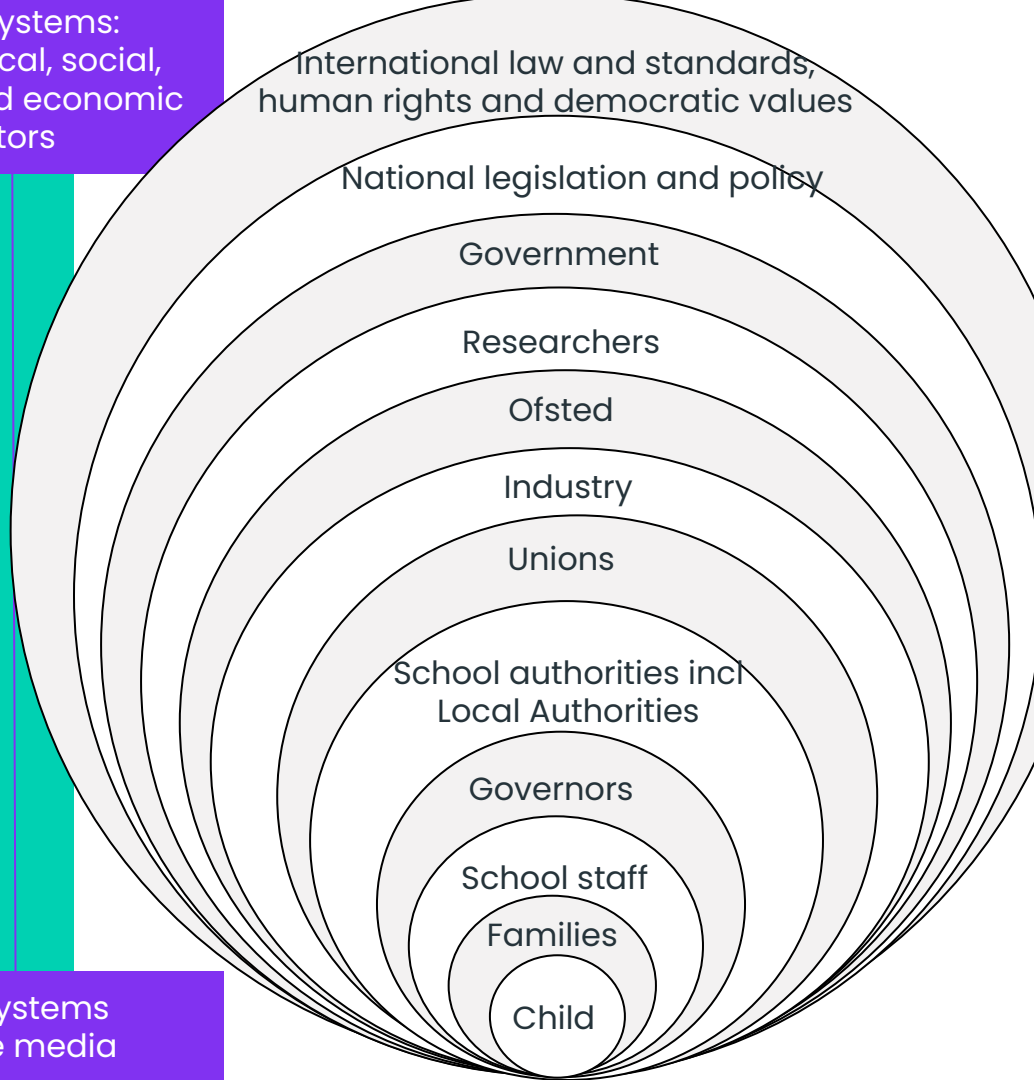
ystems: cal, social, d economic tors

International law and standards, human rights and democratic values

National legislation and policy

Government

Researchers

Ofsted

Industry

Unions

School authorities incl Local Authorities

Governors

School staff

Families

Child

ystems e media